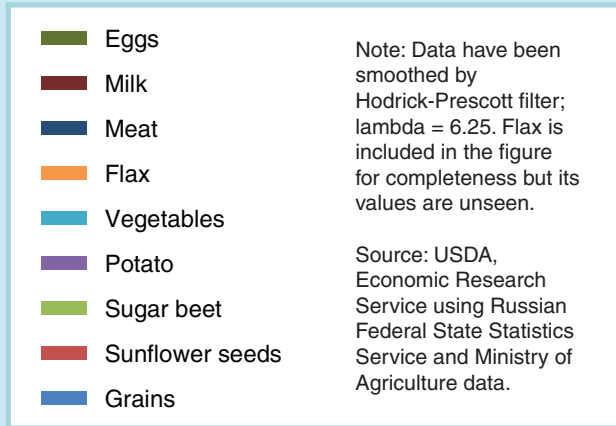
Eggs
Milk
Meat
Flax
Vegetables
Potato
Sugar beet
Sunflower seeds
Grains

Note: Data have been smoothed by Hodrick-Prescott filter; lambda = 6.25. Flax is included in the figure for completeness but its values are unseen.

Source: USDA, Economic Research Service using Russian Federal State Statistics Service and Ministry of Agriculture data.